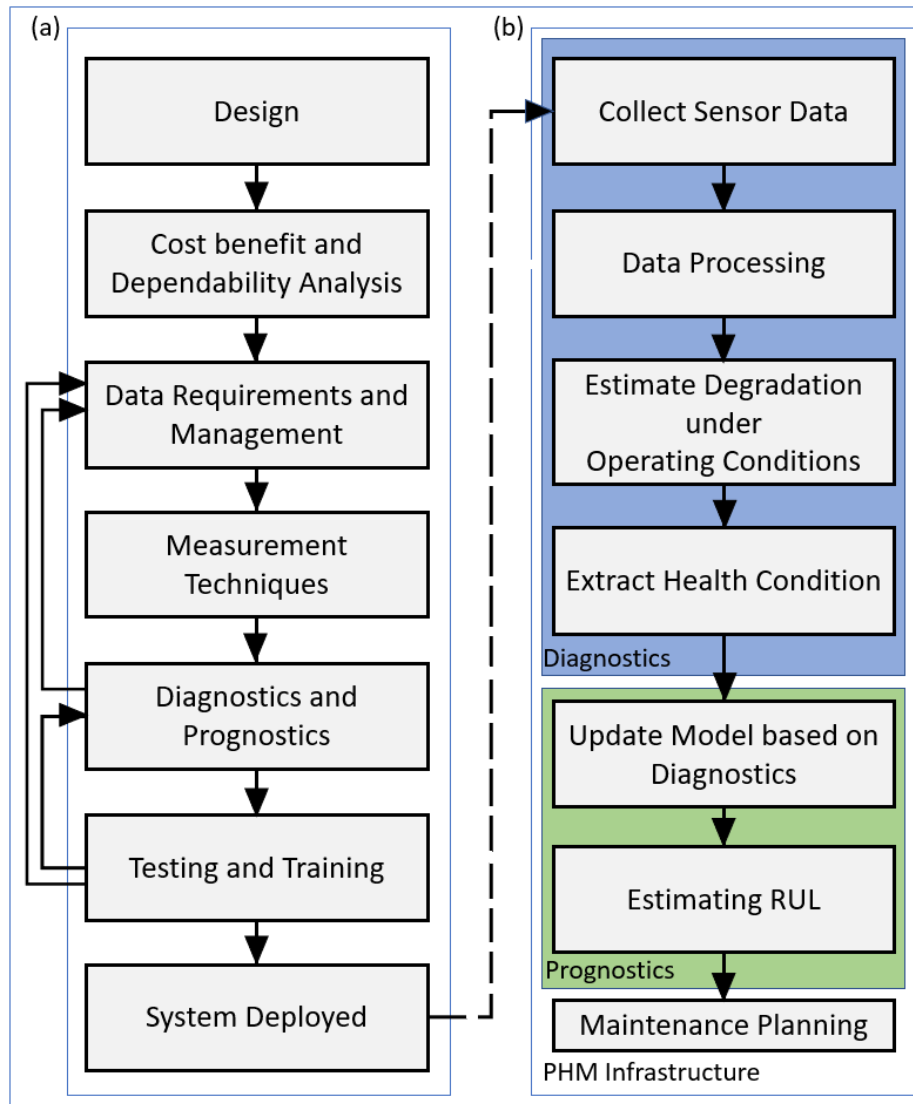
(a)

Design

Cost benefit and Dependability Analysis

Data Requirements and Management

Measurement Techniques

Diagnostics and Prognostics

Testing and Training

System Deployed

(b)

Collect Sensor Data

Data Processing

Estimate Degradation under Operating Conditions

Extract Health Condition

Diagnostics

Update Model based on Diagnostics

Estimating RUL

Prognostics

Maintenance Planning

PHM Infrastructure